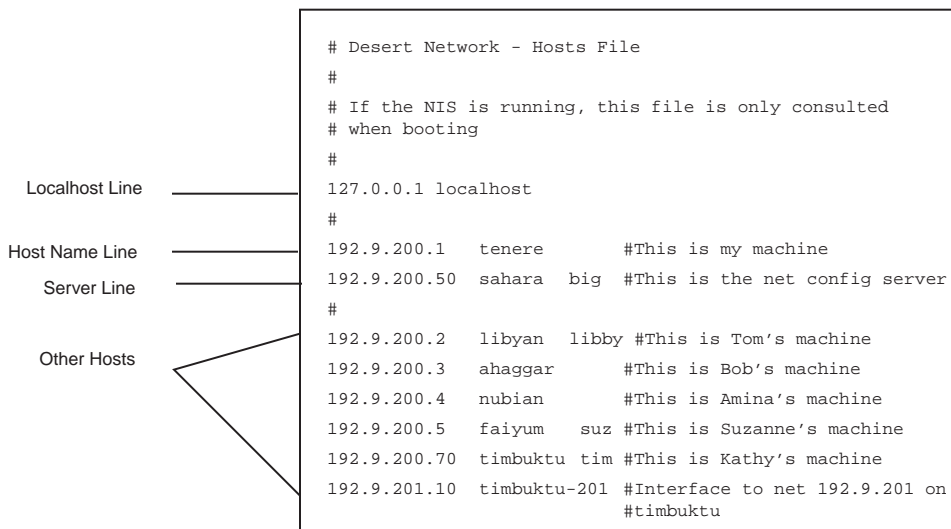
# Desert Network - Hosts File
#
# If the NIS is running, this file is only consulted
# when booting
#

Localhost Line

127.0.0.1 localhost
#

Host Name Line

192.9.200.1 tenere #This is my machine

Server Line

192.9.200.50 sahara big #This is the net config server
#

Other Hosts

192.9.200.2 libyan libby #This is Tom's machine
192.9.200.3 ahaggar #This is Bob's machine
192.9.200.4 nubian #This is Amina's machine
192.9.200.5 faiyum suz #This is Suzanne's machine
192.9.200.70 timbuktu tim #This is Kathy's machine
192.9.201.10 timbuktu-201 #Interface to net 192.9.201 on
#timbuktu